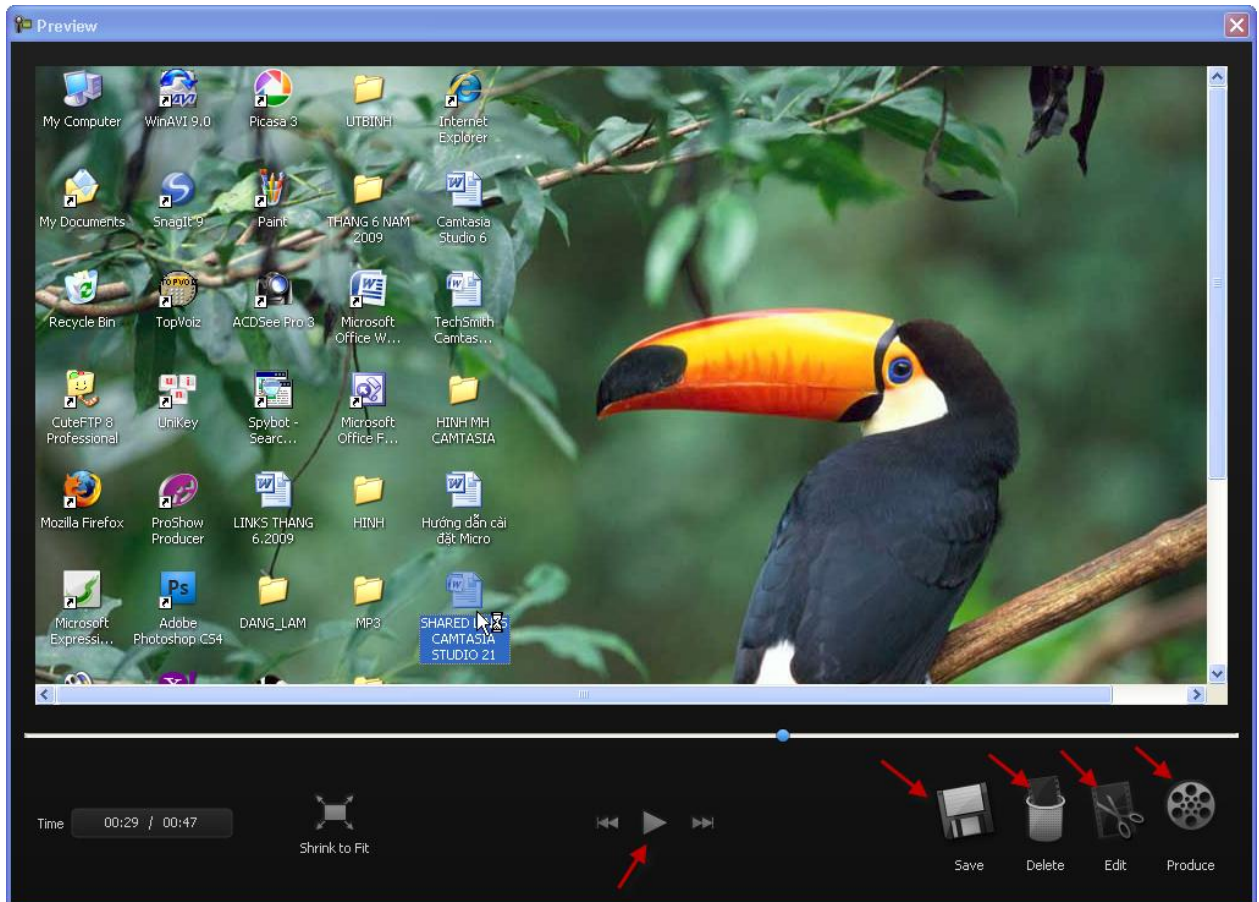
Preview

My Computer
WinAVI 9.0
Picasa 3
UTBINH
Internet Explorer

My Documents
SnagIt 9
Paint
THANG 6 NAM 2009
Camtasia Studio 6

Recycle Bin
TopVoiz
ACDSee Pro 3
Microsoft Office W...
TechSmith Camtas...

CuteFTP 8 Professional
UniKey
Spybot - Searc...
Microsoft Office F...
HINH MH CAMTASIA

Mozilla Firefox
ProShow Producer
LINKS THANG 6.2009
HINH
Hướng dẫn cài đặt Micro

Microsoft Expressi...
Adobe Photoshop CS4
DANG_LAM
MP3
SHARED L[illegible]S CAMTASIA STUDIO 21

Time 00:29 / 00:47
Shrink to Fit
Save
Delete
Edit
Produce